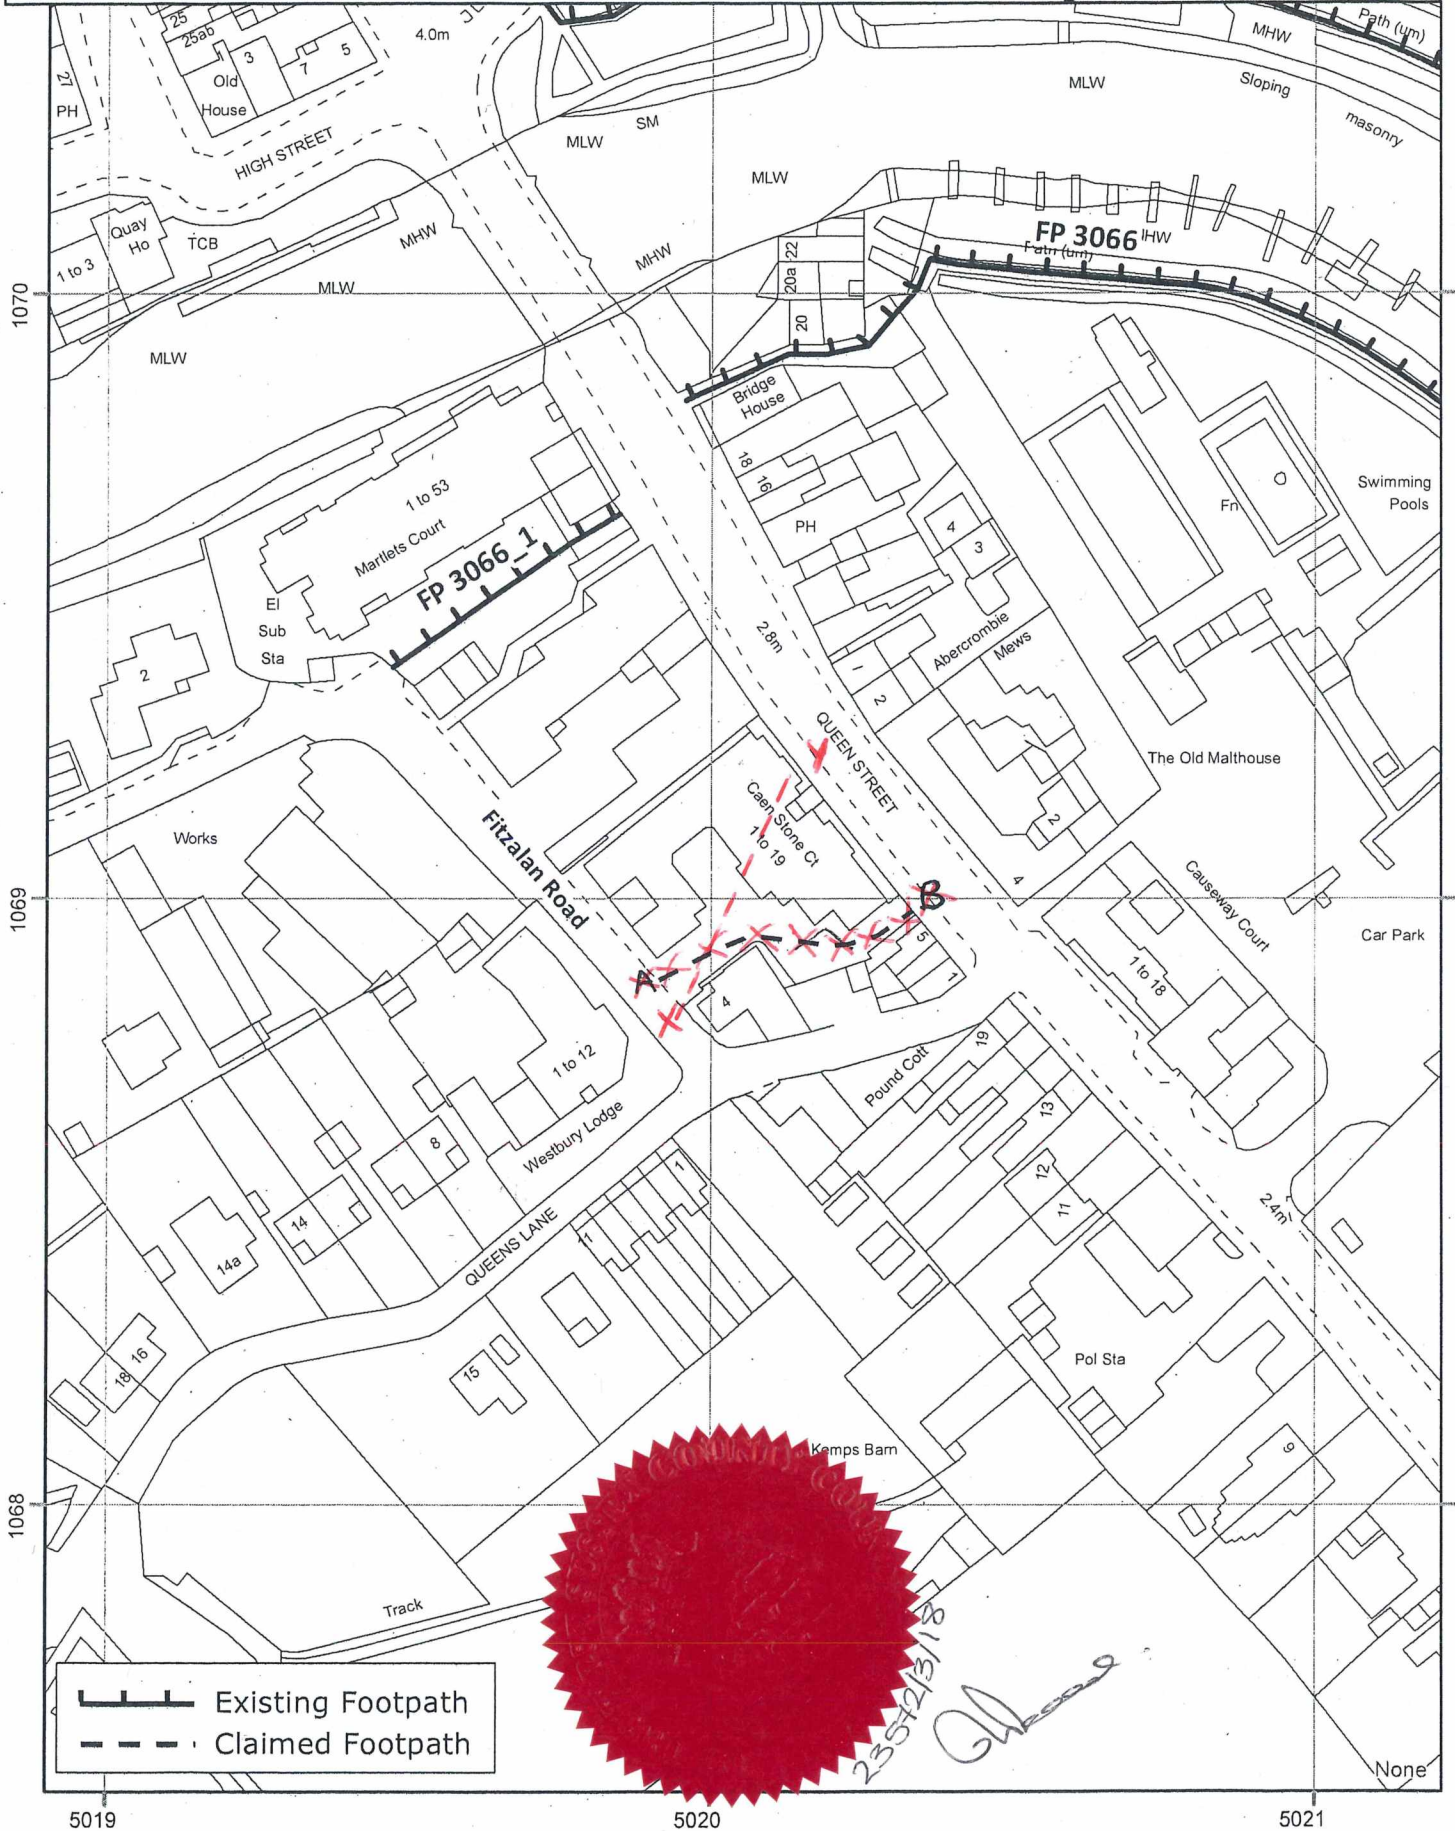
25
25ab
3
5
7
Old
House
4.0m
27
PH
HIGH STREET
SM
MLW
MLW
MHW
Path (um)
MLW
Sloping
masonry
MLW
FP 3066
IHW
Path (um)
Quay
Ho
TCB
MHW
MHW
1 to 3
MLW
22
20a
20
1070
MLW
Bridge
House
18
16
1 to 53
Martlets Court
FP 3066_1
PH
4
3
Fn
Swimming
Pools
El
Sub
Sta
2
2.8m
Abercrombie
Mews
2
QUEEN STREET
The Old Malthouse
Caen Stone Ct
1 to 19
Fitzalan Road
Works
2
Causeway Court
4
Car Park
1069
B
A
5
1
4
1 to 18
1 to 12
19
Pound Cott
13
8
Westbury Lodge
1
12
11
14
QUEENS LANE
11
2.4m
14a
15
Pol Sta
16
18
Kemps Barn
6
1068
Track
Existing Footpath
Claimed Footpath
23/2/3/18
None
5019
5020
5021